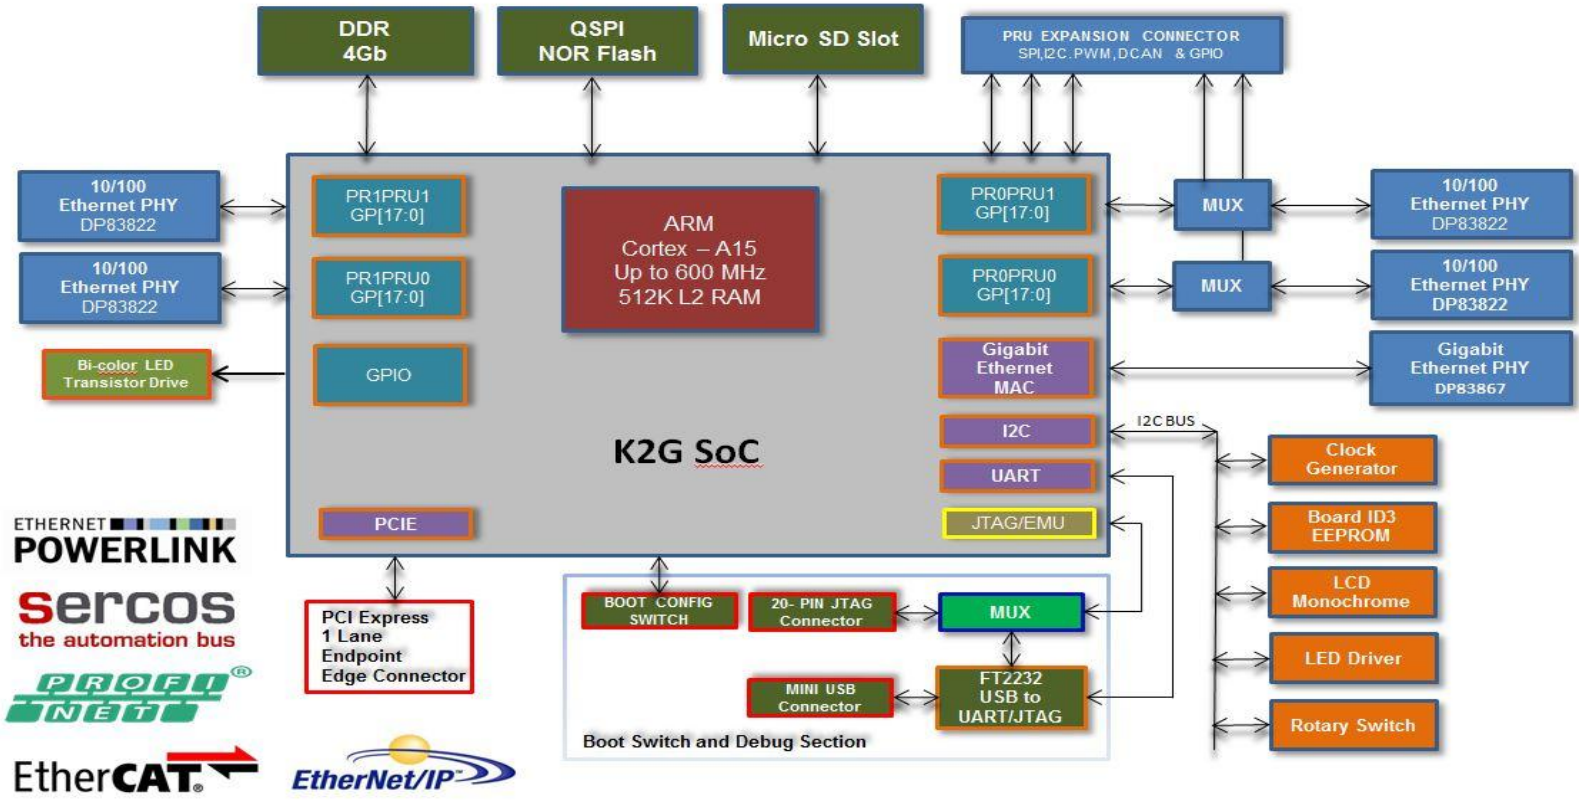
DDR 4Gb

QSPI NOR Flash

Micro SD Slot

PRU EXPANSION CONNECTOR SPI,I2C,PWM,DCAN & GPIO

10/100 Ethernet PHY DP83822

10/100 Ethernet PHY DP83822

Bi-color LED Transistor Drive

PR1PRU1 GP[17:0]

PR1PRU0 GP[17:0]

GPIO

ARM Cortex – A15 Up to 600 MHz 512K L2 RAM

PR0PRU1 GP[17:0]

PR0PRU0 GP[17:0]

Gigabit Ethernet MAC

I2C

UART

JTAG/EMU

K2G SoC

PCIE

MUX

MUX

10/100 Ethernet PHY DP83822

10/100 Ethernet PHY DP83822

Gigabit Ethernet PHY DP83867

I2C BUS

Clock Generator

Board ID3 EEPROM

LCD Monochrome

LED Driver

Rotary Switch

ETHERNET POWERLINK

sercos the automation bus

PROFI NET ®

EtherCAT.

EtherNet/IP

PCI Express 1 Lane Endpoint Edge Connector

BOOT CONFIG SWITCH

20- PIN JTAG Connector

MUX

MINI USB Connector

FT2232 USB to UART/JTAG

Boot Switch and Debug Section